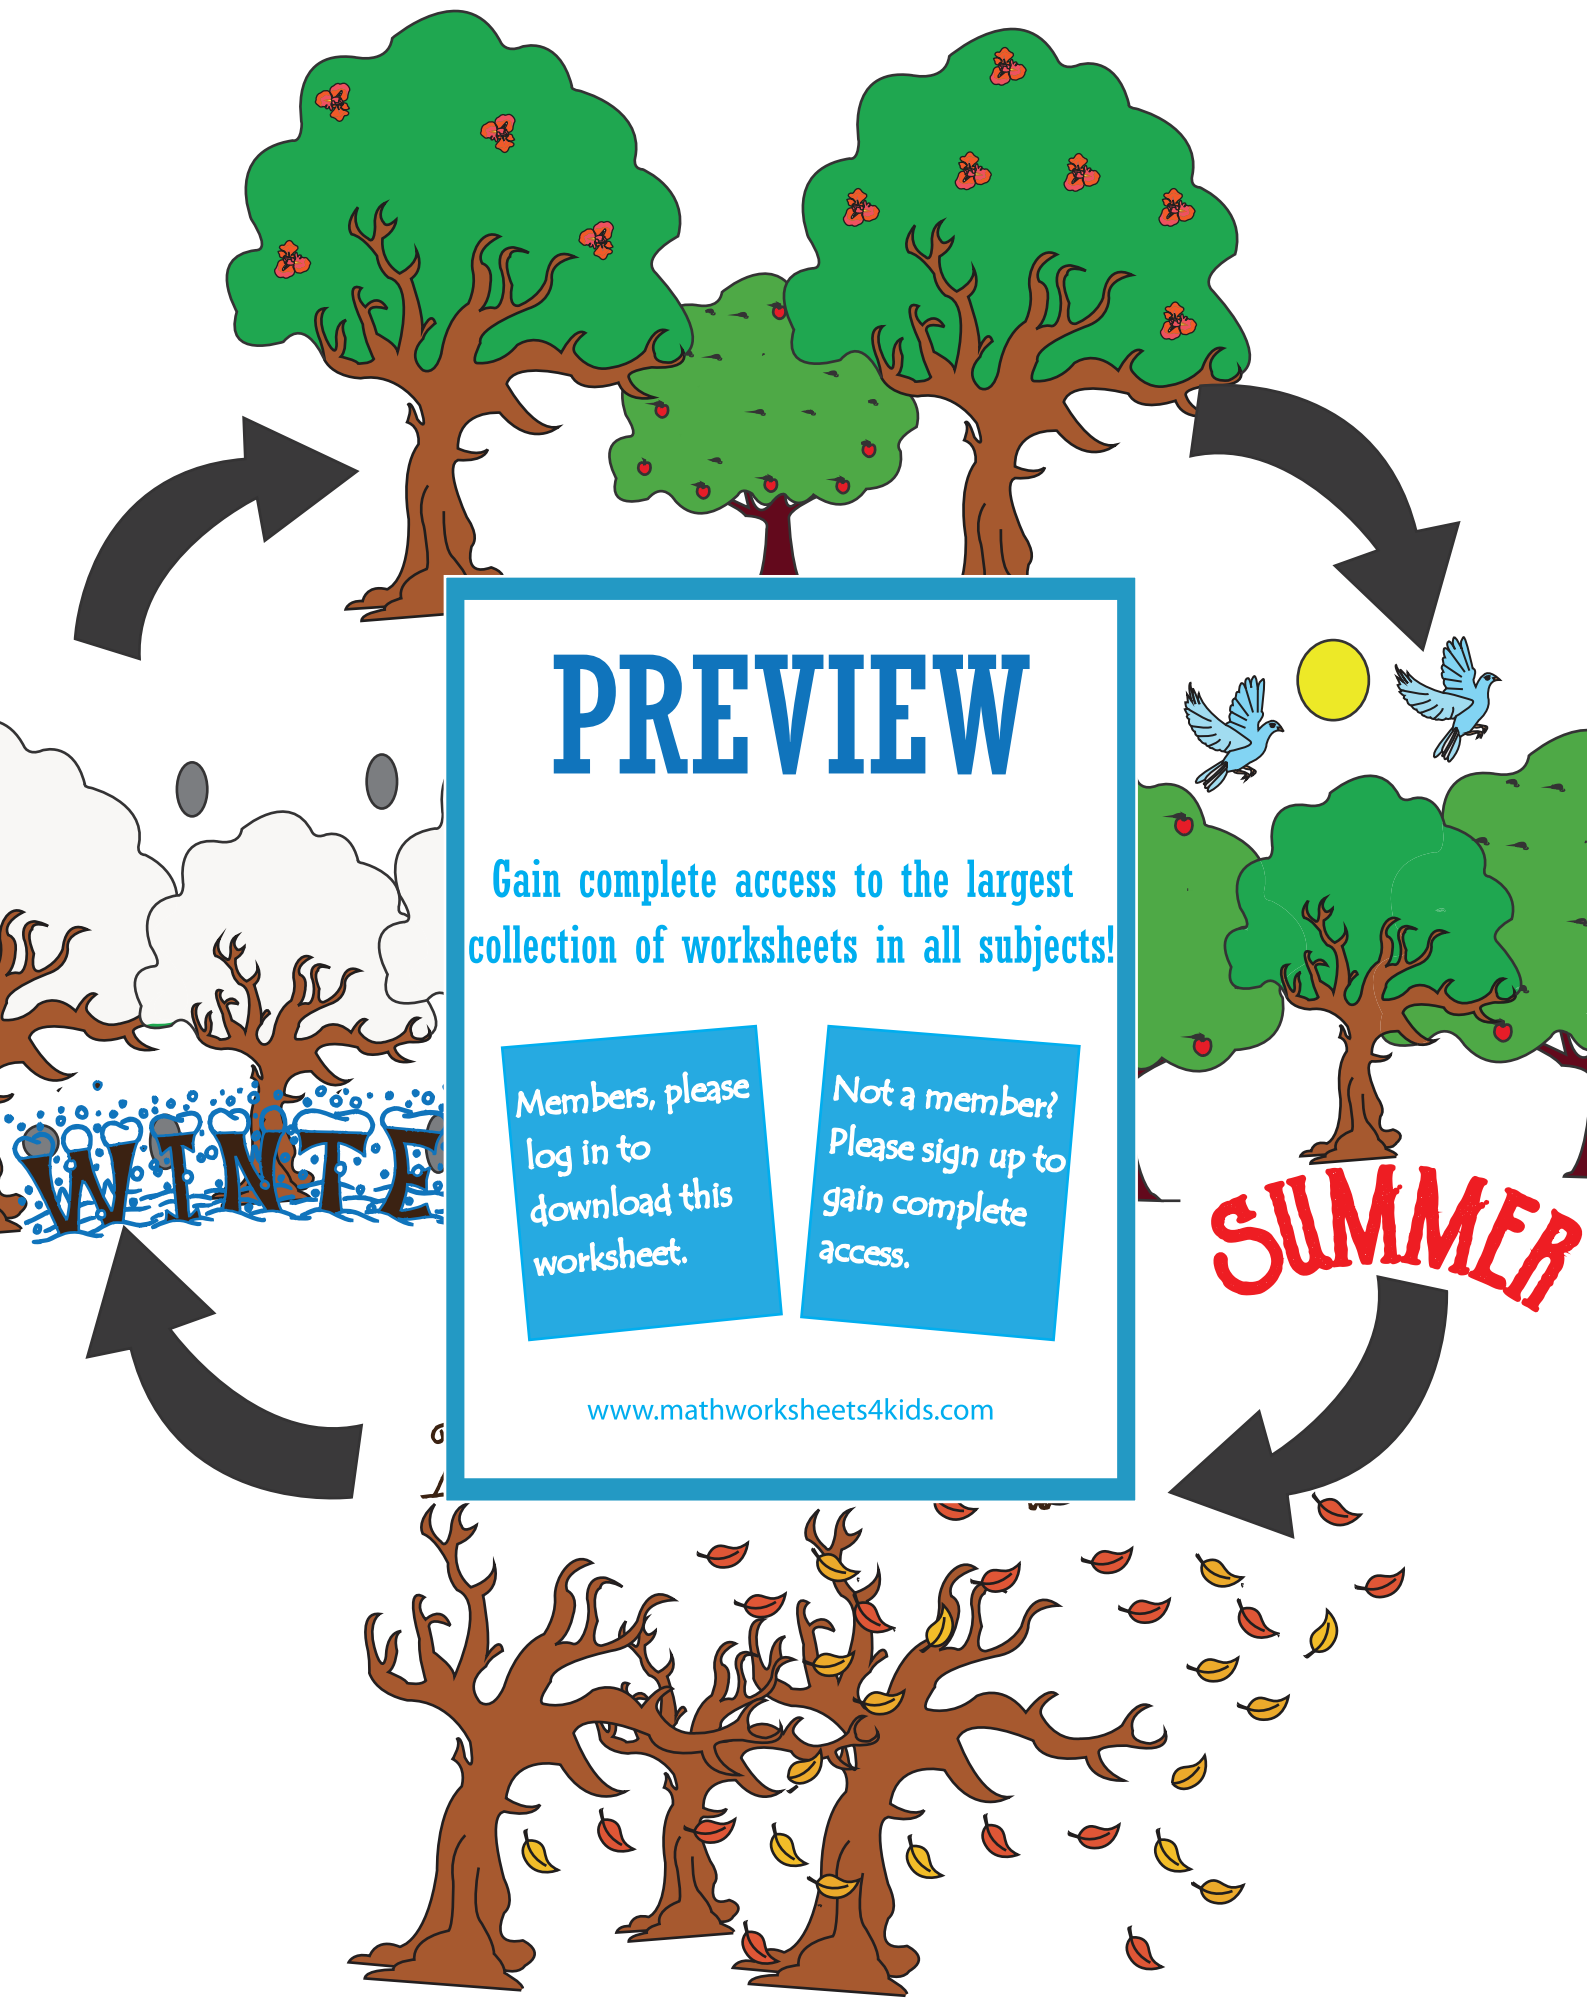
WINTE

SUMMER

PREVIEW

Gain complete access to the largest collection of worksheets in all subjects!

Members, please log in to download this worksheet.

Not a member? Please sign up to gain complete access.

www.mathworksheets4kids.com